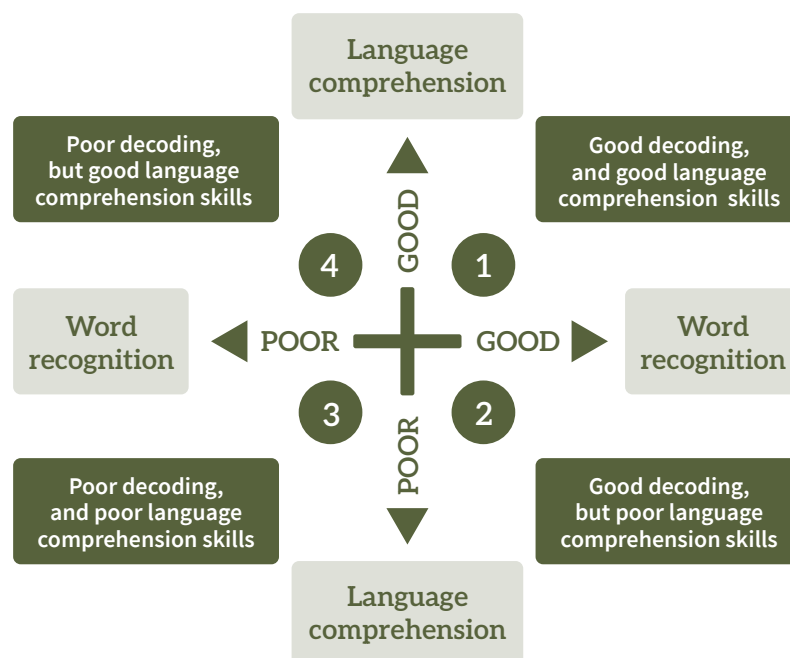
Language comprehension

Poor decoding, but good language comprehension skills

Good decoding, and good language comprehension skills

GOOD

4

1

Word recognition

POOR

GOOD

Word recognition

3

2

POOR

Poor decoding, and poor language comprehension skills

Good decoding, but poor language comprehension skills

Language comprehension